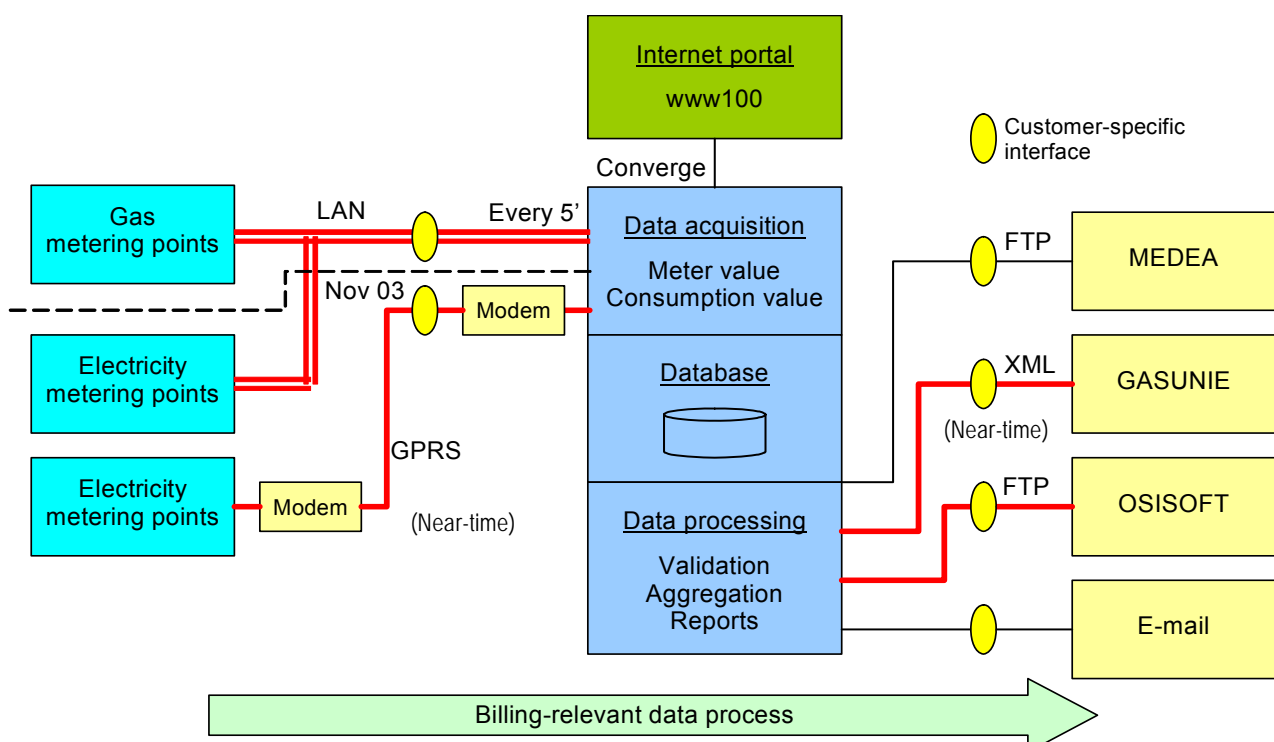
Internet portal
www100

Customer-specific interface

Converge

Gas metering points

LAN

Every 5'

Data acquisition
Meter value
Consumption value

Nov 03

Modem

Electricity metering points

Database

GPRS

Electricity metering points

Modem

(Near-time)

Data processing
Validation
Aggregation
Reports

FTP
MEDEA

XML
GASUNIE
(Near-time)

FTP
OSISOFT

E-mail

Billing-relevant data process